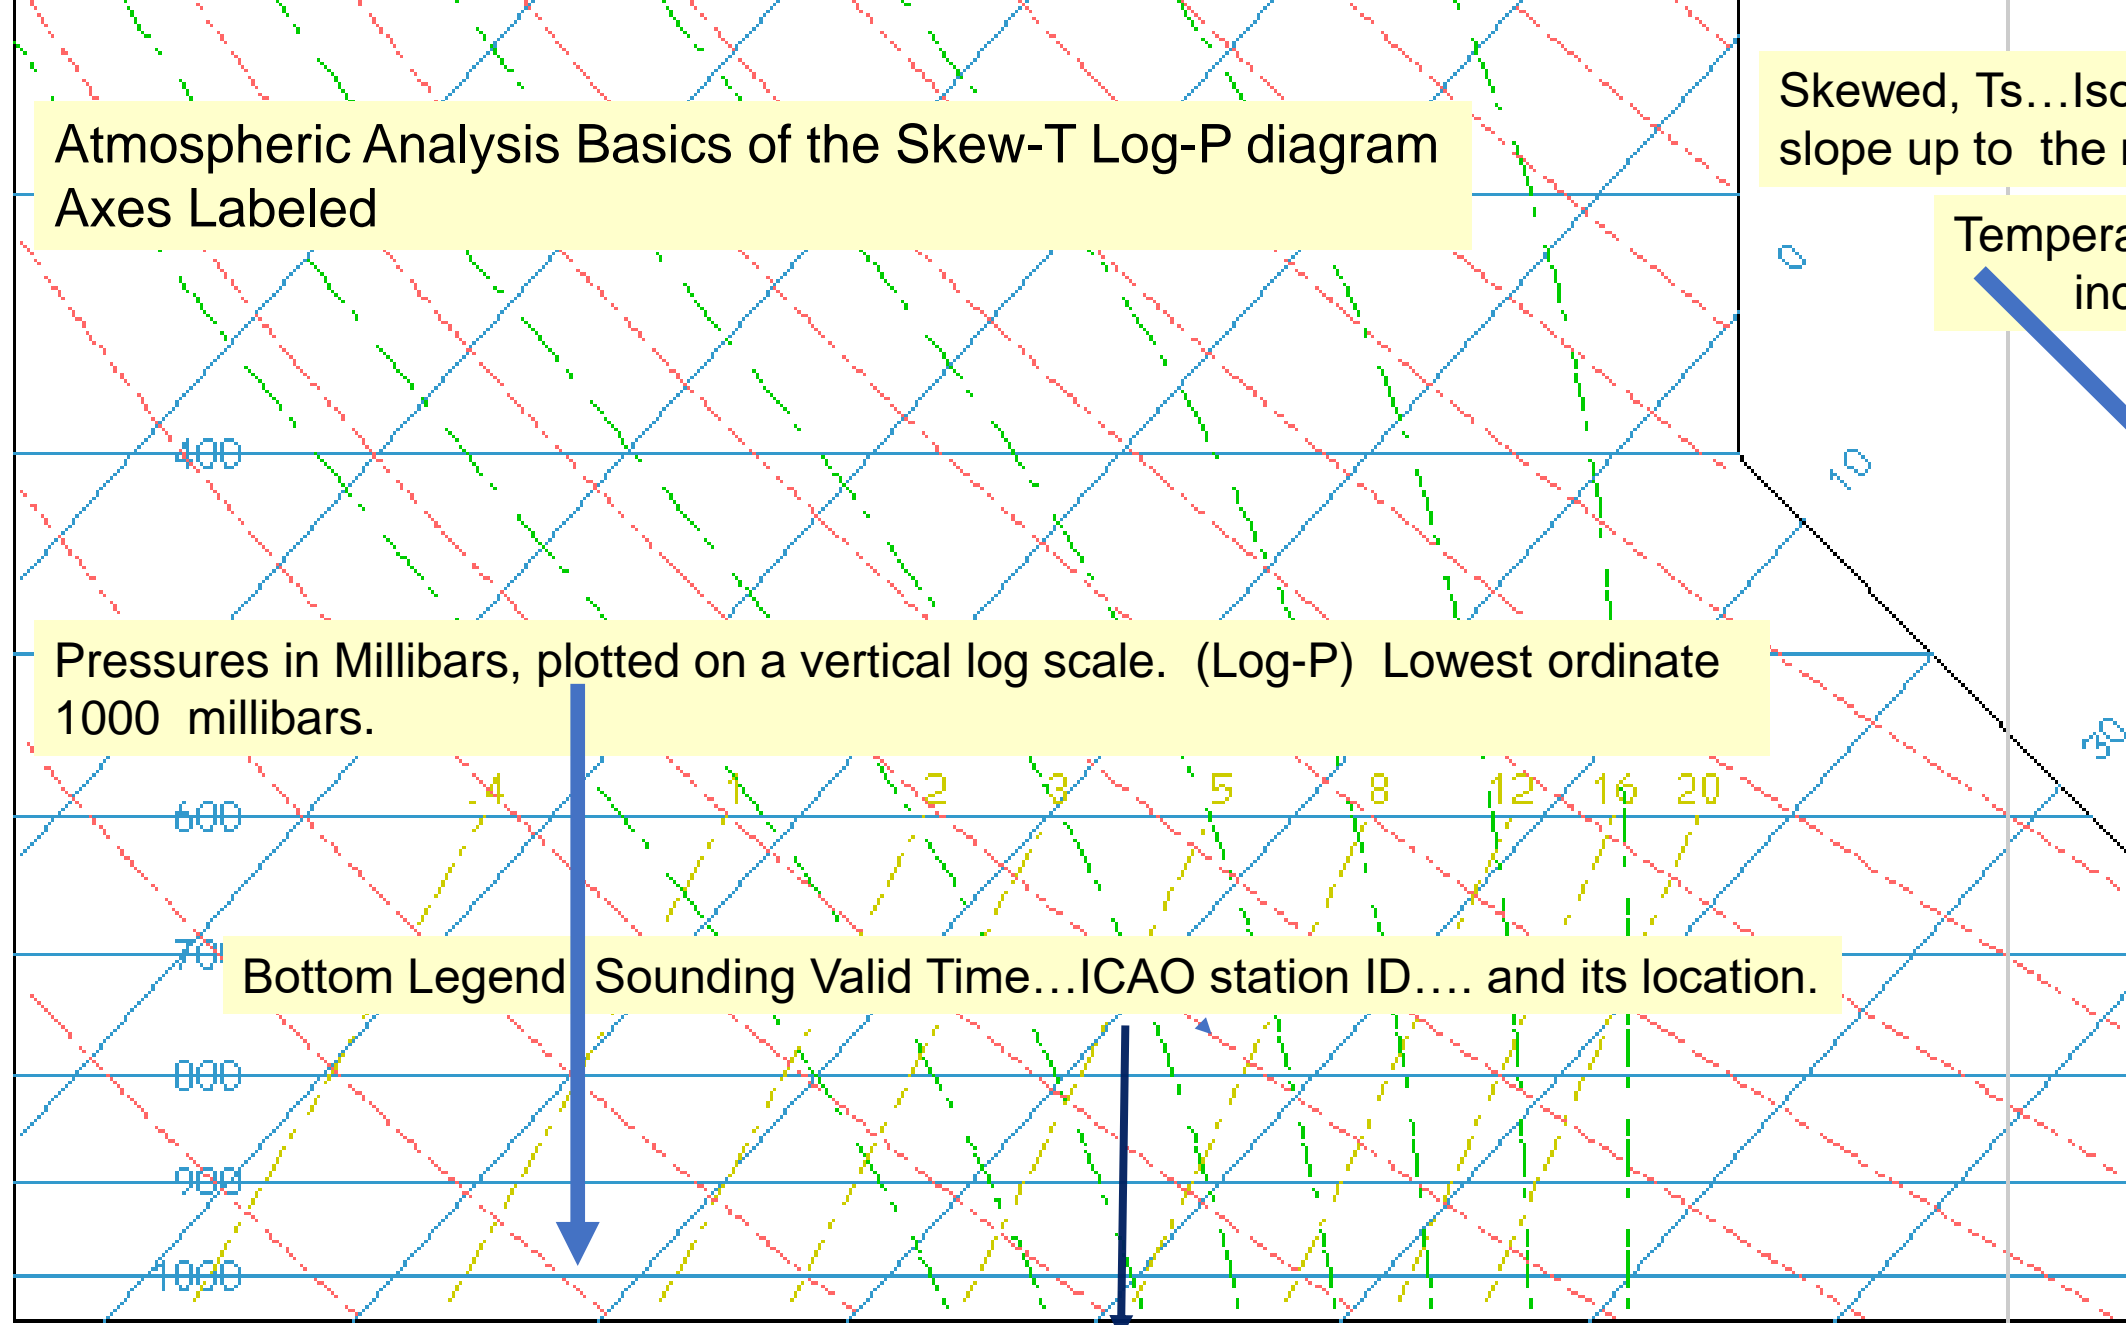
Atmospheric Analysis Basics of the Skew-T Log-P diagram Axes Labeled

Skewed, Ts…Isc slope up to the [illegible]

Tempera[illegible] inc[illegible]

0

400

10

Pressures in Millibars, plotted on a vertical log scale. (Log-P) Lowest ordinate 1000 millibars.

30

.4 1 2 3 5 8 12 16 20

600

70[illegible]

Bottom Legend Sounding Valid Time…ICAO station ID…. and its location.

800

900

1000